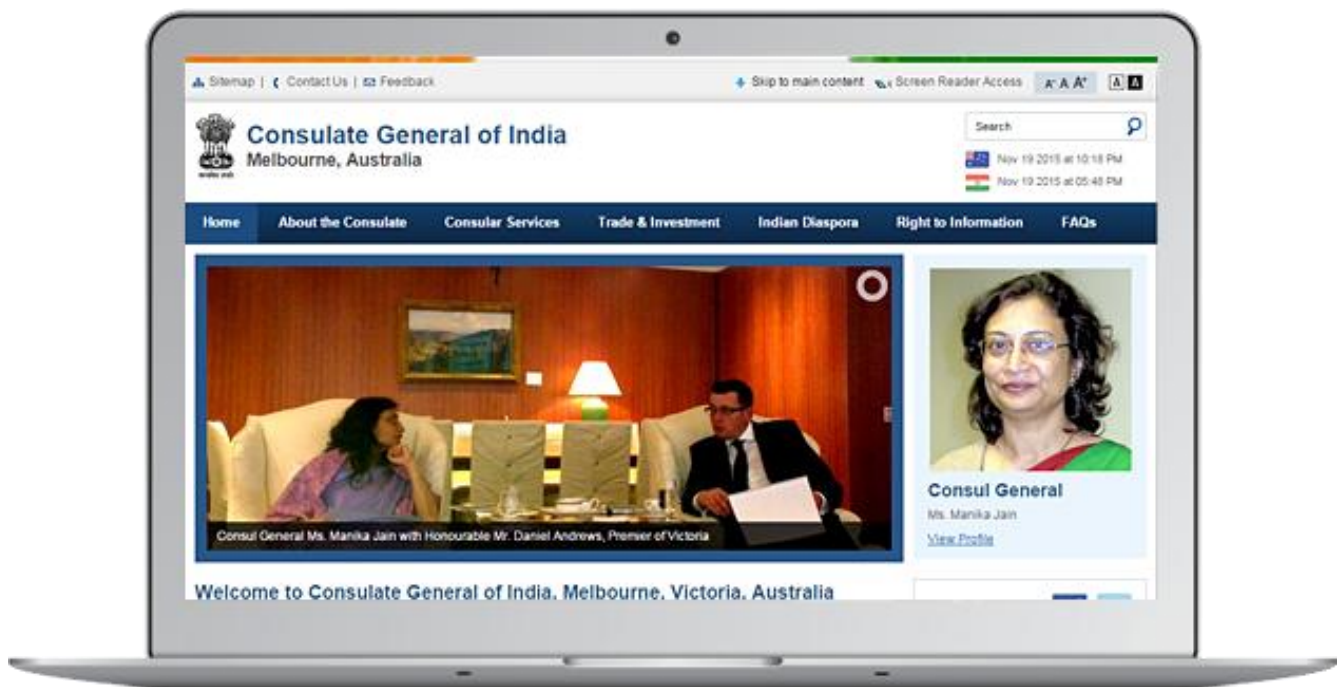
Sitemap | Contact Us | Feedback

Skip to main content Screen Reader Access A⁻ A A⁺ A A

Consulate General of India
Melbourne, Australia

Search

Nov 19 2015 at 10:18 PM
Nov 19 2015 at 05:48 PM

Home About the Consulate Consular Services Trade & Investment Indian Diaspora Right to Information FAQs

Consul General Ms. Manika Jain with Honourable Mr. Daniel Andrews, Premier of Victoria

Consul General
Ms. Manika Jain
View Profile

Welcome to Consulate General of India, Melbourne, Victoria, Australia